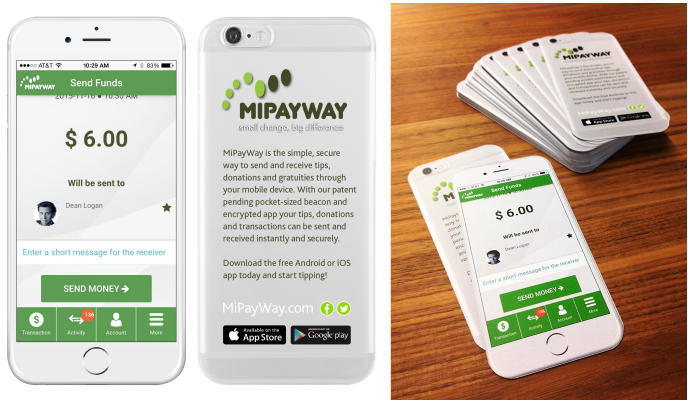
AT&T 10:29 AM 83%

MIPAYWAY

Send Funds

2015-11-16 • 10:30 AM

$ 6.00

Will be sent to

Dean Logan

Enter a short message for the receiver

SEND MONEY →

Transaction

Activity 126

Account

More

MIPAYWAY

small change, big difference

MiPayWay is the simple, secure way to send and receive tips, donations and gratuities through your mobile device. With our patent pending pocket-sized beacon and encrypted app your tips, donations and transactions can be sent and received instantly and securely.

Download the free Android or iOS app today and start tipping!

MiPayWay.com

Available on the App Store

ANDROID APP ON Google play

MIPAYWAY

Send Funds

$ 6.00

Will be sent to

Dean Logan

Enter a short message for the receiver

SEND MONEY →

Transaction

Activity 126

Account

More